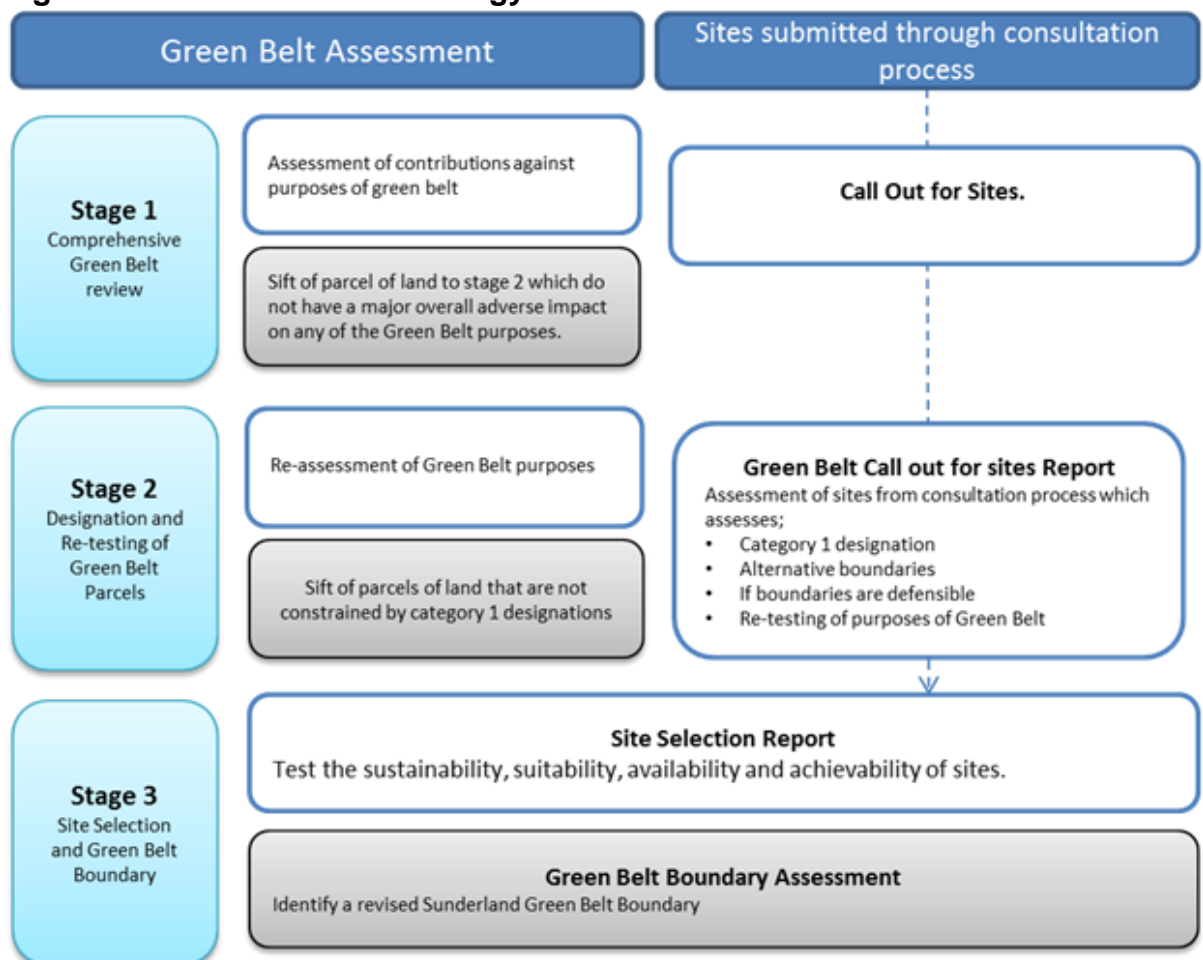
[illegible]

Green Belt Assessment

Sites submitted through consultation process

Stage 1
Comprehensive Green Belt review

Assessment of contributions against purposes of green belt

Sift of parcel of land to stage 2 which do not have a major overall adverse impact on any of the Green Belt purposes.

Call Out for Sites.

Stage 2
Designation and Re-testing of Green Belt Parcels

Re-assessment of Green Belt purposes

Sift of parcels of land that are not constrained by category 1 designations

Green Belt Call out for sites Report
Assessment of sites from consultation process which assesses;
• Category 1 designation
• Alternative boundaries
• If boundaries are defensible
• Re-testing of purposes of Green Belt

Stage 3
Site Selection and Green Belt Boundary

Site Selection Report
Test the sustainability, suitability, availability and achievability of sites.

Green Belt Boundary Assessment
Identify a revised Sunderland Green Belt Boundary